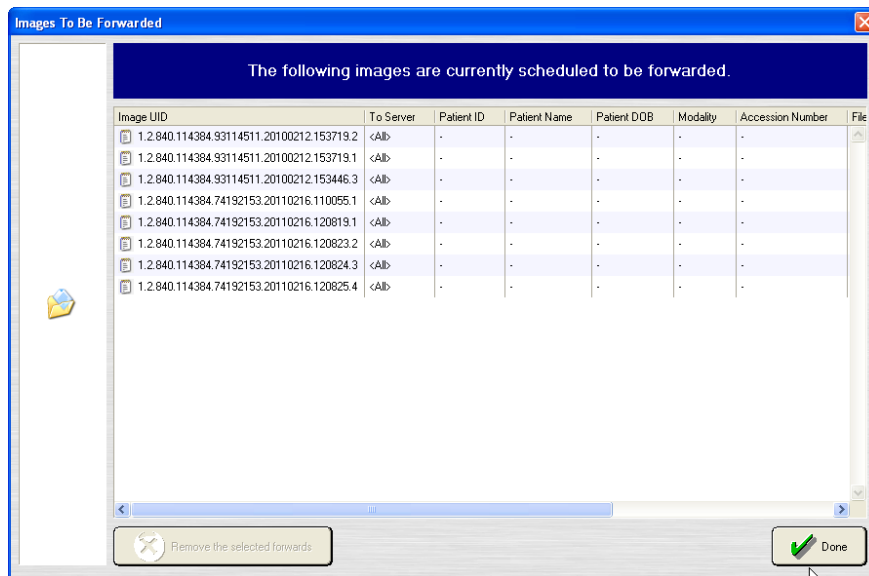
Images To Be Forwarded

The following images are currently scheduled to be forwarded.

| Image UID | To Server | Patient ID | Patient Name | Patient DOB | Modality | Accession Number | File |
|---|---|---|---|---|---|---|---|
| 1.2.840.114384.93114511.20100212.153719.2 | <All> | - | - | - | - | - | |
| 1.2.840.114384.93114511.20100212.153719.1 | <All> | - | - | - | - | - | |
| 1.2.840.114384.93114511.20100212.153446.3 | <All> | - | - | - | - | - | |
| 1.2.840.114384.74192153.20110216.110055.1 | <All> | - | - | - | - | - | |
| 1.2.840.114384.74192153.20110216.120819.1 | <All> | - | - | - | - | - | |
| 1.2.840.114384.74192153.20110216.120823.2 | <All> | - | - | - | - | - | |
| 1.2.840.114384.74192153.20110216.120824.3 | <All> | - | - | - | - | - | |
| 1.2.840.114384.74192153.20110216.120825.4 | <All> | - | - | - | - | - | |

Remove the selected forwards

Done